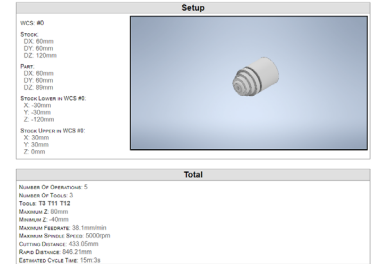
Setup

WCS: #0

Stock:
DX: 60mm
DY: 60mm
DZ: 120mm

Part:
DX: 60mm
DY: 60mm
DZ: 89mm

Stock Lower in WCS #0:
X: -30mm
Y: -30mm
Z: -120mm

Stock Upper in WCS #0:
X: 30mm
Y: 30mm
Z: 0mm

Total

Number Of Operations: 5
Number Of Tools: 3
Tools: T3 T11 T12
Maximum Z: 80mm
Minimum Z: -40mm
Maximum Feedrate: 38.1mm/min
Maximum Spindle Speed: 5000rpm
Cutting Distance: 433.05mm
Rapid Distance: 846.21mm
Estimated Cycle Time: 15m:3s